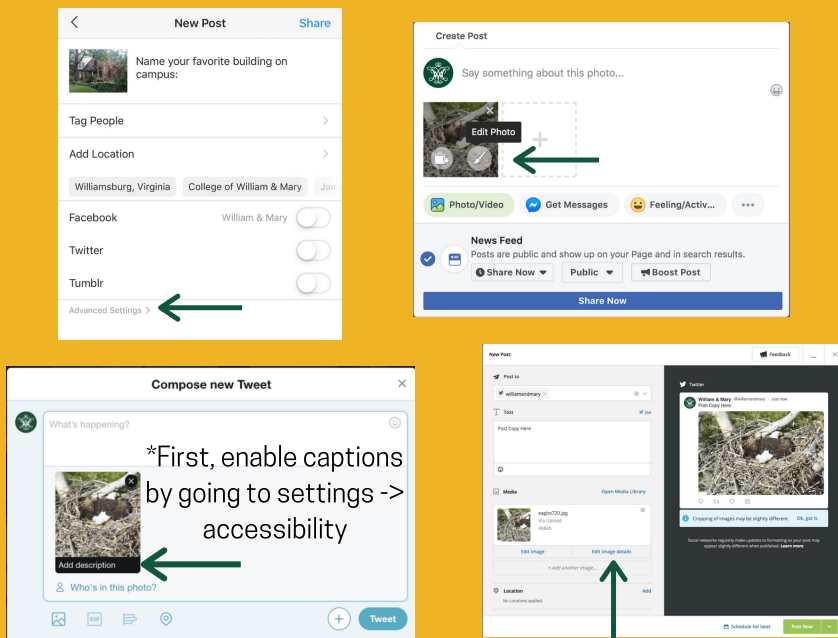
New Post
Share
Name your favorite building on campus:
Tag People
Add Location
Williamsburg, Virginia
College of William & Mary
Jam
Facebook
William & Mary
Twitter
Tumblr
Advanced Settings

Create Post
Say something about this photo...
Edit Photo
Photo/Video
Get Messages
Feeling/Activ...
News Feed
Posts are public and show up on your Page and in search results.
Share Now
Public
Boost Post
Share Now

Compose new Tweet
What's happening?
*First, enable captions by going to settings -> accessibility
Add description
Who's in this photo?
Tweet

New Post:
Feedback
Post to
williamandmary
Text
Post Copy Here
Media
Open Media Library
eagles720.jpg
Via Upload
46kb
Edit image
Edit image details
+ Add another image...
Location
Add
No Locations applied.
Twitter
William & Mary @williamandmary · Just now
Post Copy Here
Cropping of images may be slightly different.
Ok, got it.
Social networks regularly make updates to formatting so your post may appear slightly different when published. Learn more
Schedule for later
Post Now